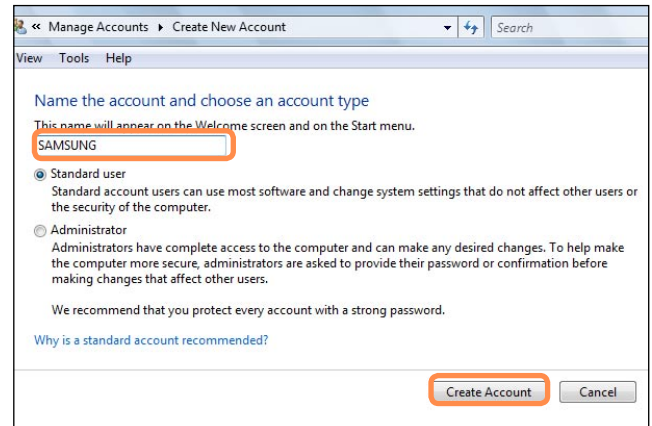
« Manage Accounts ▸ Create New Account

Search

View Tools Help

Name the account and choose an account type

This name will appear on the Welcome screen and on the Start menu.

SAMSUNG

Standard user

Standard account users can use most software and change system settings that do not affect other users or the security of the computer.

Administrator

Administrators have complete access to the computer and can make any desired changes. To help make the computer more secure, administrators are asked to provide their password or confirmation before making changes that affect other users.

We recommend that you protect every account with a strong password.

Why is a standard account recommended?

Create Account

Cancel